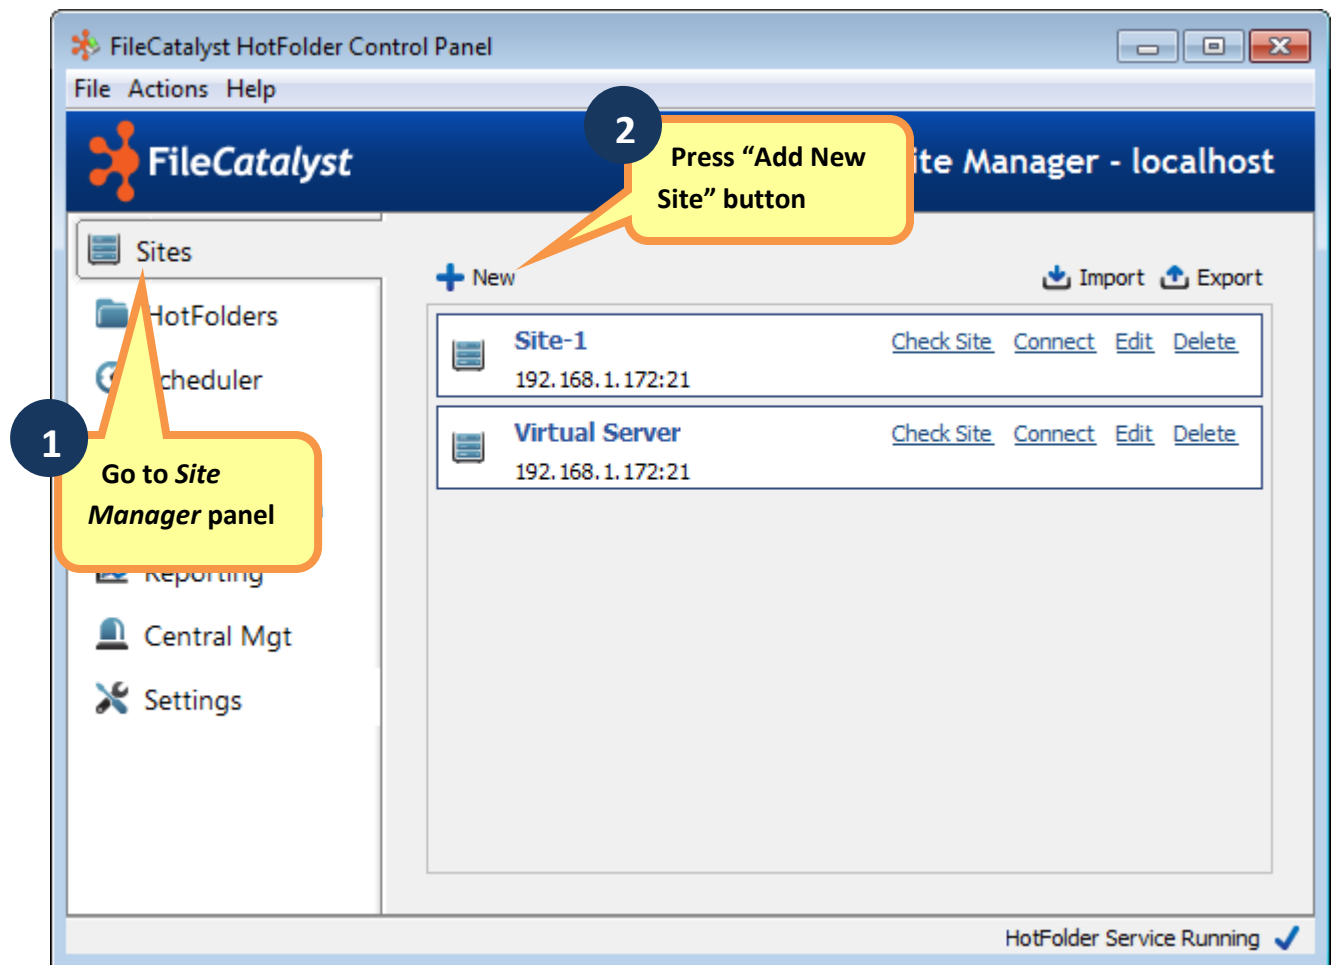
FileCatalyst HotFolder Control Panel

File Actions Help

FileCatalyst

2

Press “Add New Site” button

ite Manager - localhost

Sites

HotFolders

cheduler

1

Go to *Site Manager* panel

Reporting

Central Mgt

Settings

New

Import Export

Site-1
192.168.1.172:21
Check Site Connect Edit Delete

Virtual Server
192.168.1.172:21
Check Site Connect Edit Delete

HotFolder Service Running